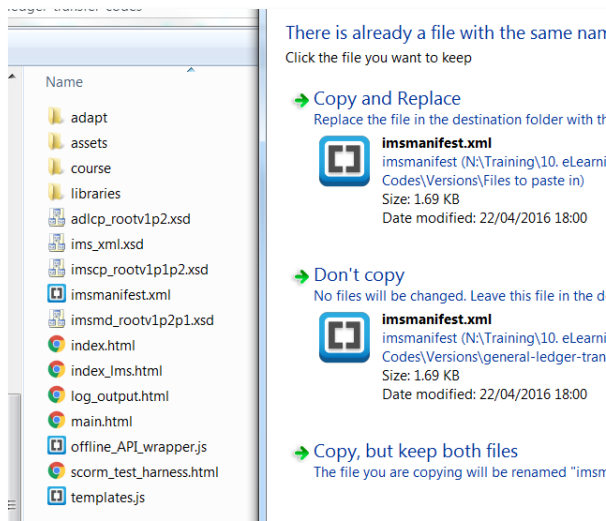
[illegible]ledger-transfer-codes

Name

adapt
assets
course
libraries
adlcp_rootv1p2.xsd
ims_xml.xsd
imscp_rootv1p1p2.xsd
imsmanifest.xml
imsmd_rootv1p2p1.xsd
index.html
index_lms.html
log_output.html
main.html
offline_API_wrapper.js
scorm_test_harness.html
templates.js

There is already a file with the same nam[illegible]
Click the file you want to keep

Copy and Replace
Replace the file in the destination folder with th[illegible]
imsmanifest.xml
imsmanifest (N:\Training\10. eLearni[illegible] Codes\Versions\Files to paste in)
Size: 1.69 KB
Date modified: 22/04/2016 18:00

Don't copy
No files will be changed. Leave this file in the d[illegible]
imsmanifest.xml
imsmanifest (N:\Training\10. eLearni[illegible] Codes\Versions\general-ledger-tran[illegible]
Size: 1.69 KB
Date modified: 22/04/2016 18:00

Copy, but keep both files
The file you are copying will be renamed "imsm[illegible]